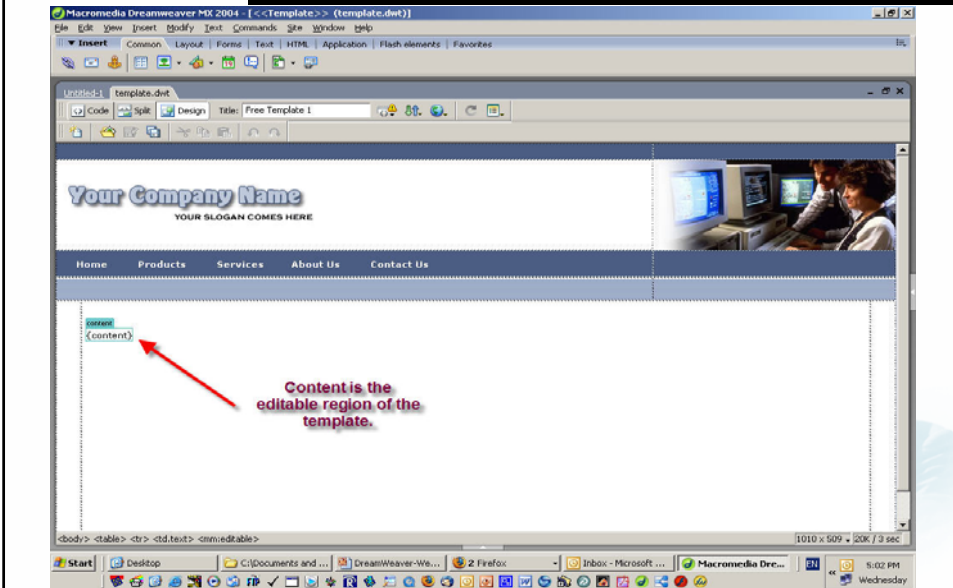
Macromedia Dreamweaver MX 2004 - [<<Template>> (template.dwt)]

File Edit View Insert Modify Text Commands Site Window Help

▼ Insert Common Layout Forms Text HTML Application Flash elements Favorites

Untitled-1 template.dwt

Code Split Design Title: Free Template 1

Your Company Name

YOUR SLOGAN COMES HERE

Home Products Services About Us Contact Us

content

{content}

Content is the editable region of the template.

<body> <table> <tr> <td.text> <mm:editable>

1010 x 509 20K / 3 sec

Start Desktop C:\Documents and ... DreamWeaver-We... 2 Firefox Inbox - Microsoft ... Macromedia Dre...

EN

5:02 PM Wednesday